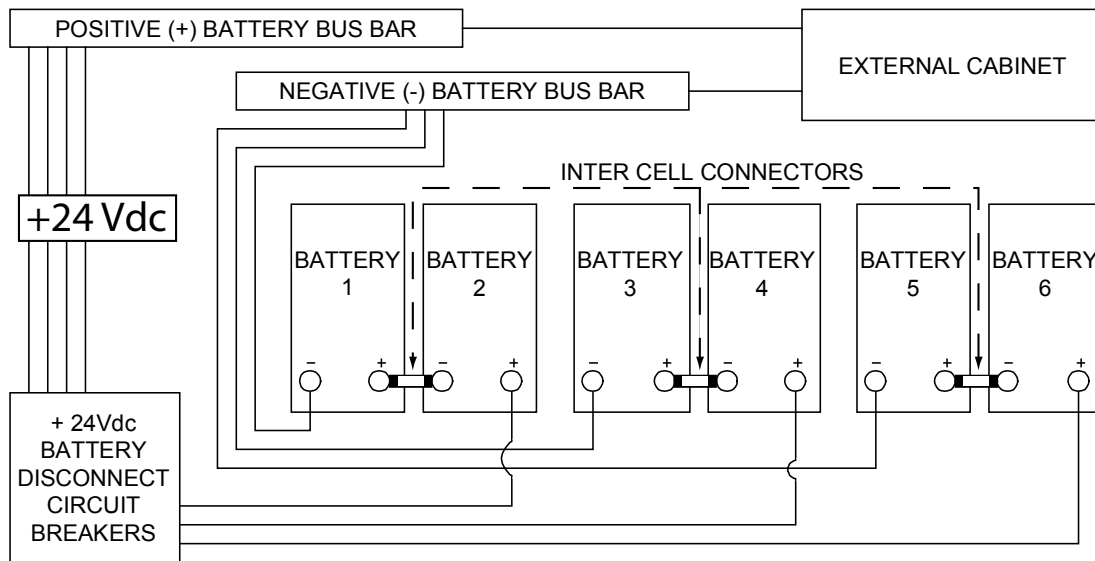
POSITIVE (+) BATTERY BUS BAR

EXTERNAL CABINET

NEGATIVE (-) BATTERY BUS BAR

INTER CELL CONNECTORS

+24 Vdc

BATTERY 1

BATTERY 2

BATTERY 3

BATTERY 4

BATTERY 5

BATTERY 6

– + – + – + – + – + – +

+ 24Vdc BATTERY DISCONNECT CIRCUIT BREAKERS